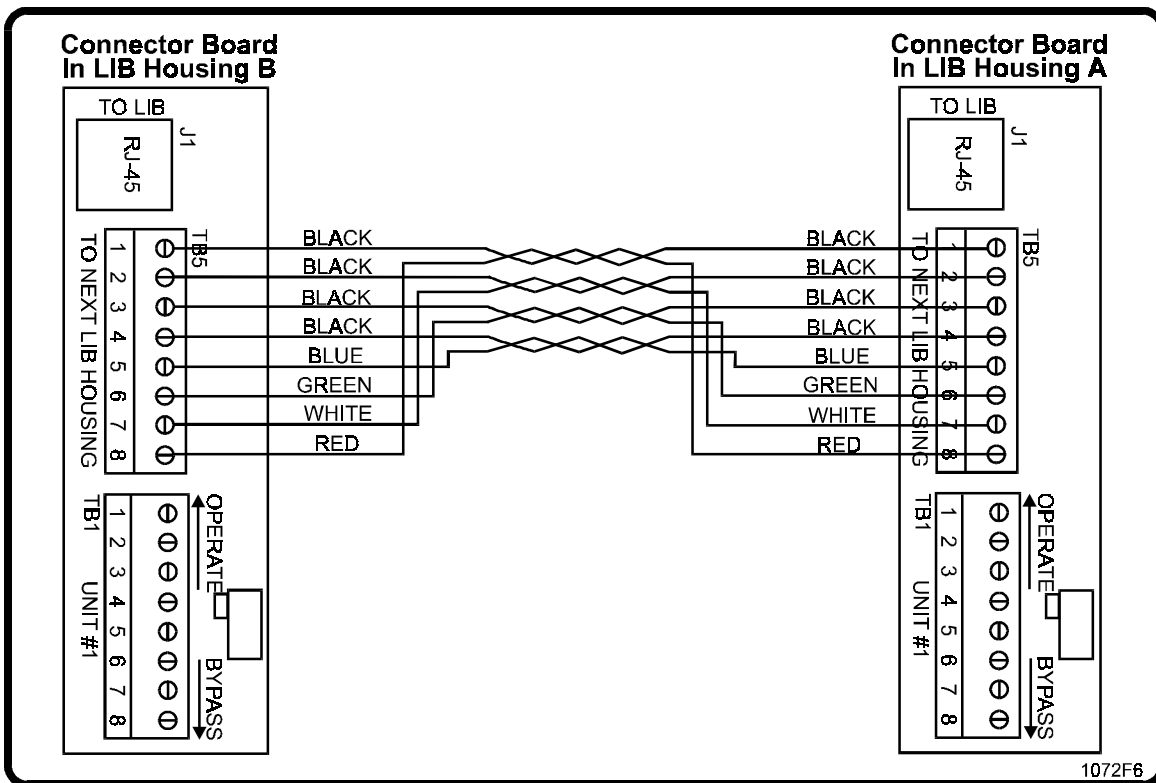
Connector Board
In LIB Housing B

TO LIB
J1
RJ-45

TO NEXT LIB HOUSING
TB5
1
2
3
4
5
6
7
8

BLACK
BLACK
BLACK
BLACK
BLUE
GREEN
WHITE
RED

TB1
UNIT #1
1
2
3
4
5
6
7
8
OPERATE
BYPASS

Connector Board
In LIB Housing A

TO LIB
J1
RJ-45

BLACK
BLACK
BLACK
BLACK
BLUE
GREEN
WHITE
RED

TO NEXT LIB HOUSING
TB5
1
2
3
4
5
6
7
8

TB1
UNIT #1
1
2
3
4
5
6
7
8
OPERATE
BYPASS

1072F6